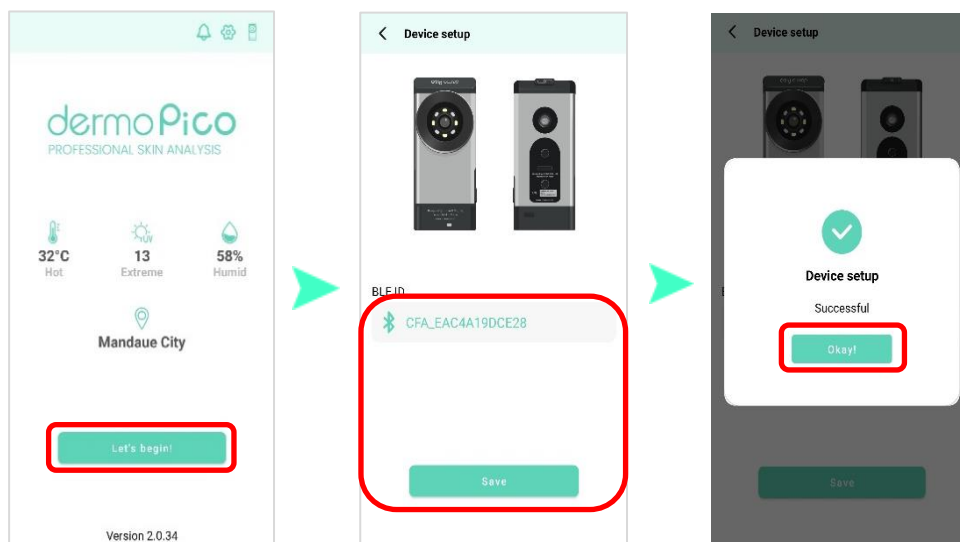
dermoPico
PROFESSIONAL SKIN ANALYSIS

32°C
Hot

13
Extreme

58%
Humid

Mandaue City

Let's begin!

Version 2.0.34

Device setup

BLE ID

CFA_EAC4A19DCE28

Save

Device setup

Device setup

Successful

Okay!

Save